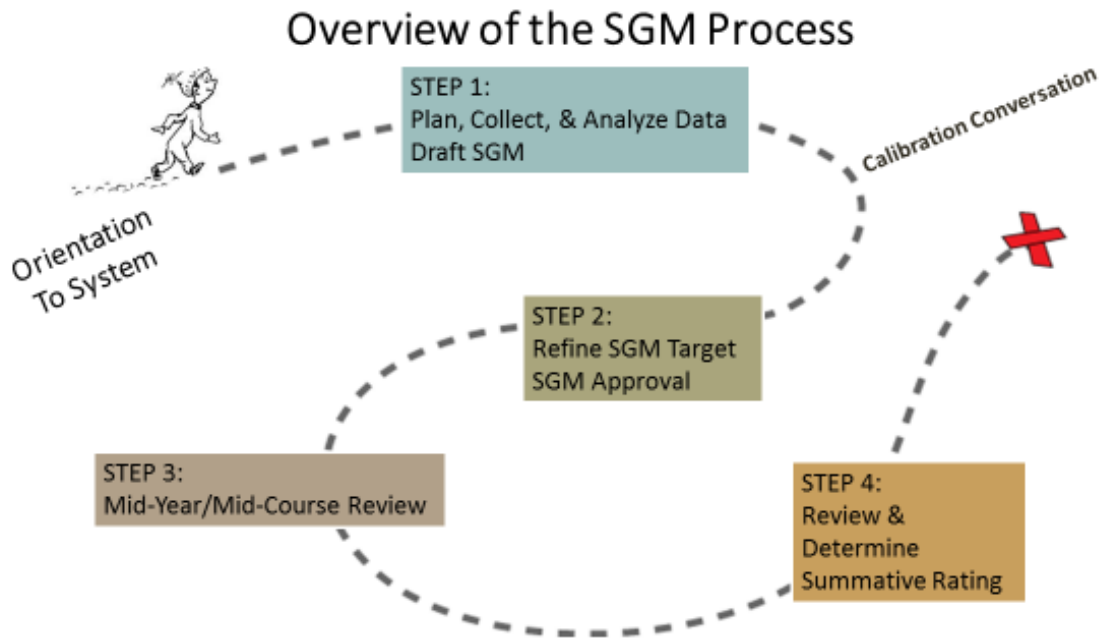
Overview of the SGM Process

Orientation To System

STEP 1:
Plan, Collect, & Analyze Data
Draft SGM

Calibration Conversation

STEP 2:
Refine SGM Target
SGM Approval

STEP 3:
Mid-Year/Mid-Course Review

STEP 4:
Review & Determine Summative Rating